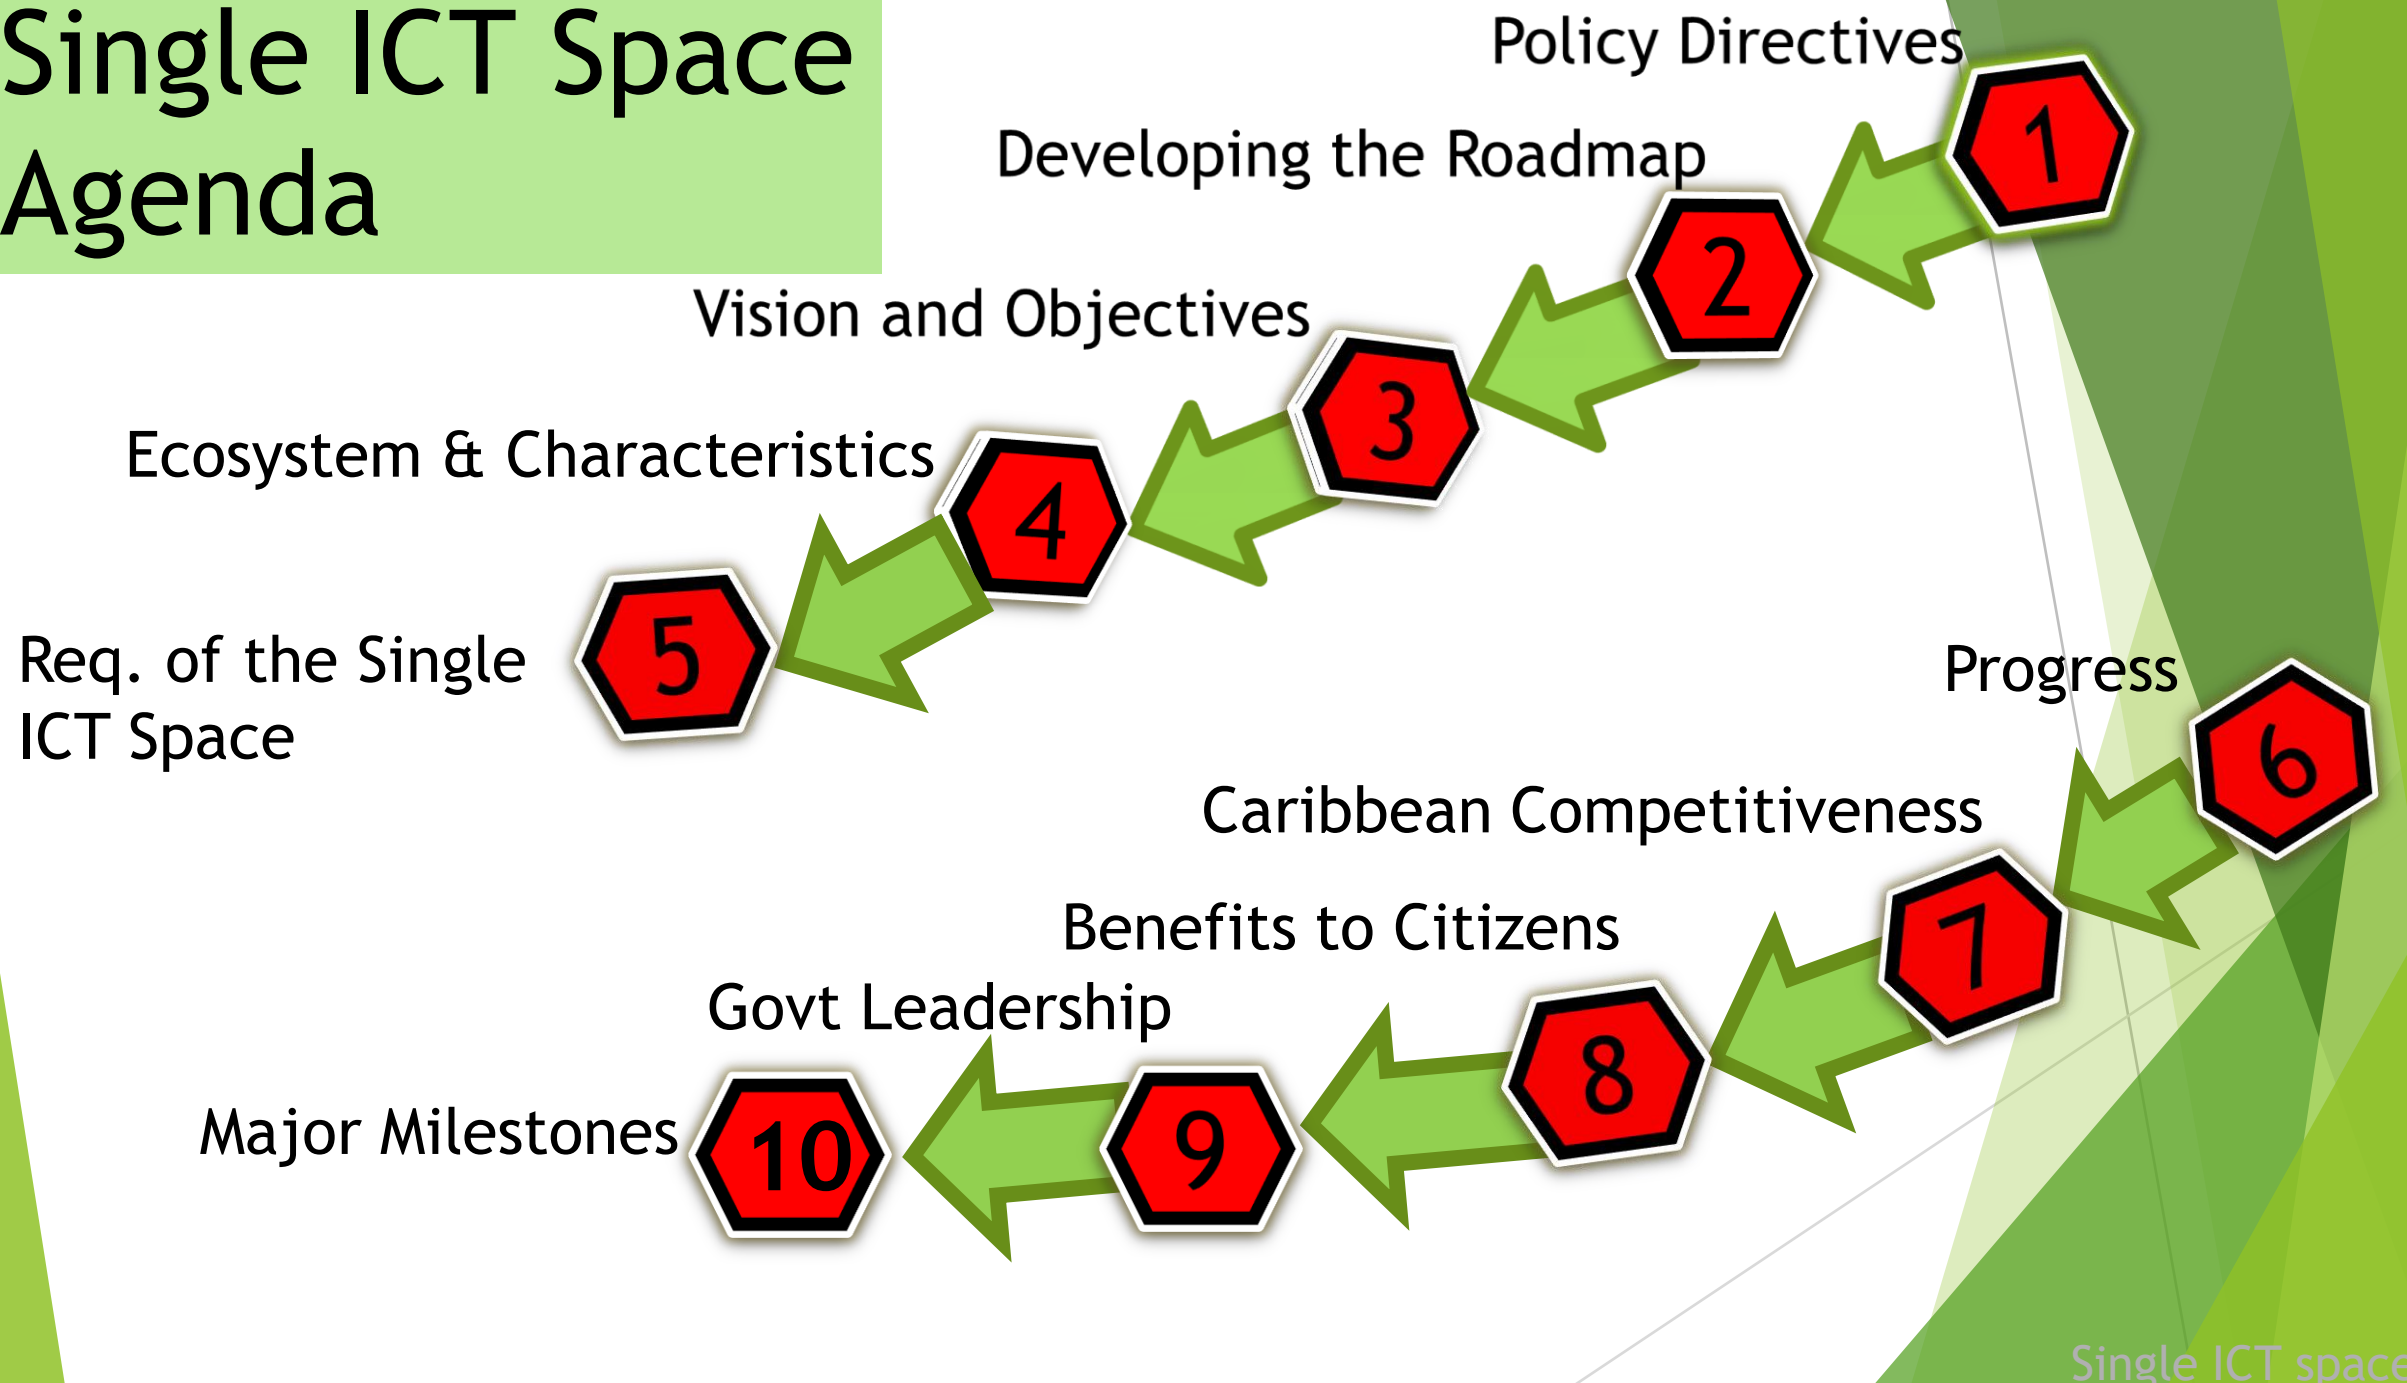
Single ICT Space Agenda

Policy Directives
1

Developing the Roadmap
2

Vision and Objectives
3

Ecosystem & Characteristics
4

Req. of the Single ICT Space
5

Progress
6

Caribbean Competitiveness
7

Benefits to Citizens
8

Govt Leadership
9

Major Milestones
10

Single ICT space